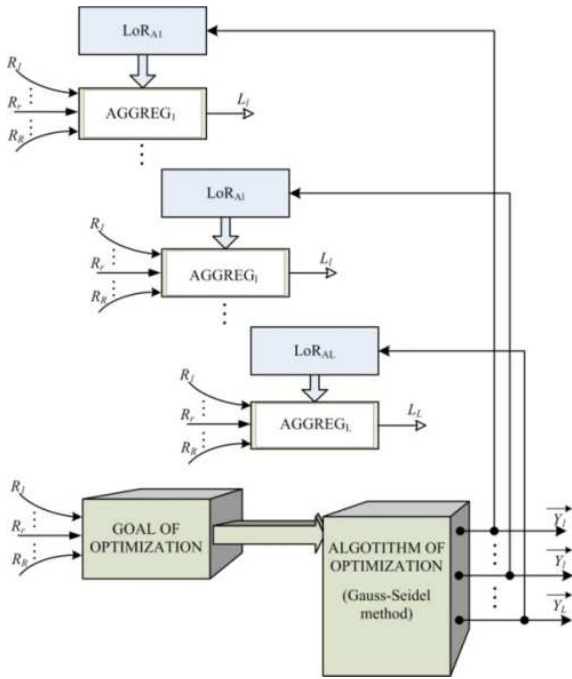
$LoR_{A1}$

$R_1$
$R_r$
$R_R$

$AGGREG_1$

$L_1$

$LoR_{Al}$

$R_1$
$R_r$
$R_R$

$AGGREG_l$

$L_l$

$LoR_{AL}$

$R_1$
$R_r$
$R_R$

$AGGREG_L$

$L_L$

$R_1$
$R_r$
$R_R$

GOAL OF OPTIMIZATION

ALGOTITHM OF OPTIMIZATION

(Gauss-Seidel method)

$\overrightarrow{Y_1}$

$\overrightarrow{Y_l}$

$\overrightarrow{Y_L}$